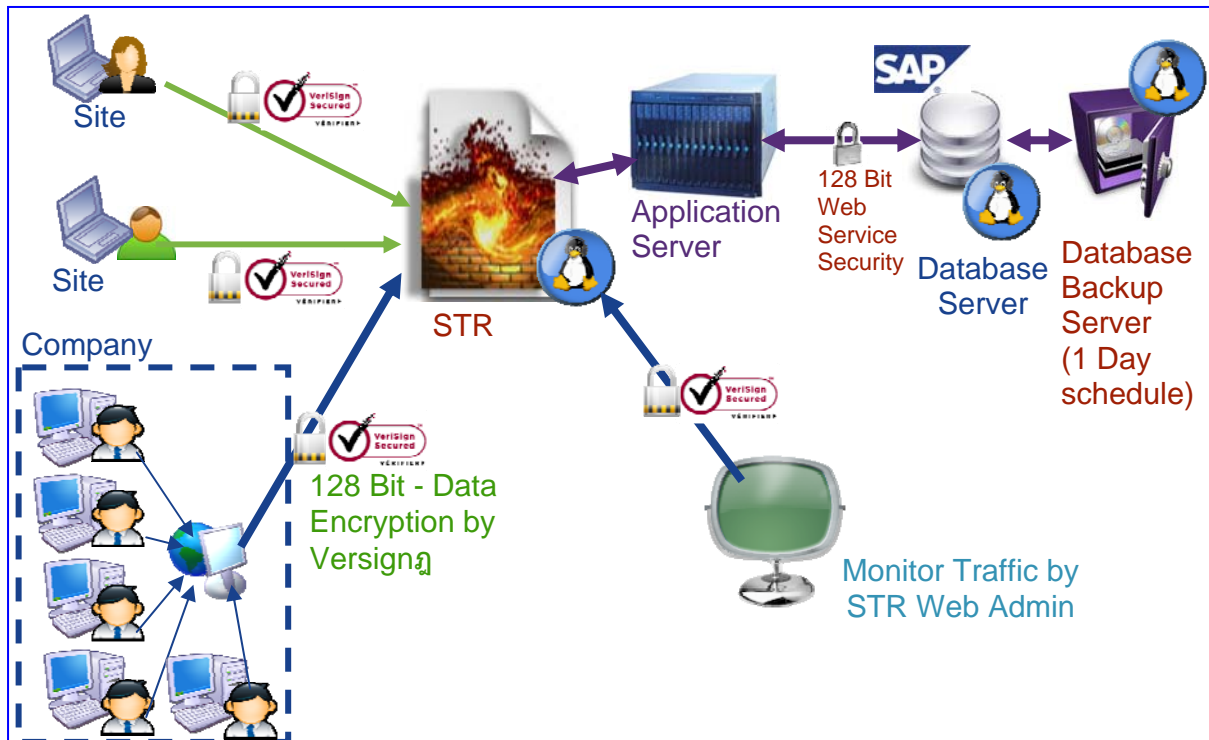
Site

VeriSign Secured VERIFIED

Site

VeriSign Secured VERIFIED

STR

Application Server

SAP

128 Bit Web Service Security

Database Server

Database Backup Server (1 Day schedule)

Company

VeriSign Secured VERIFIED

128 Bit - Data Encryption by Versignฎ

VeriSign Secured VERIFIED

Monitor Traffic by STR Web Admin